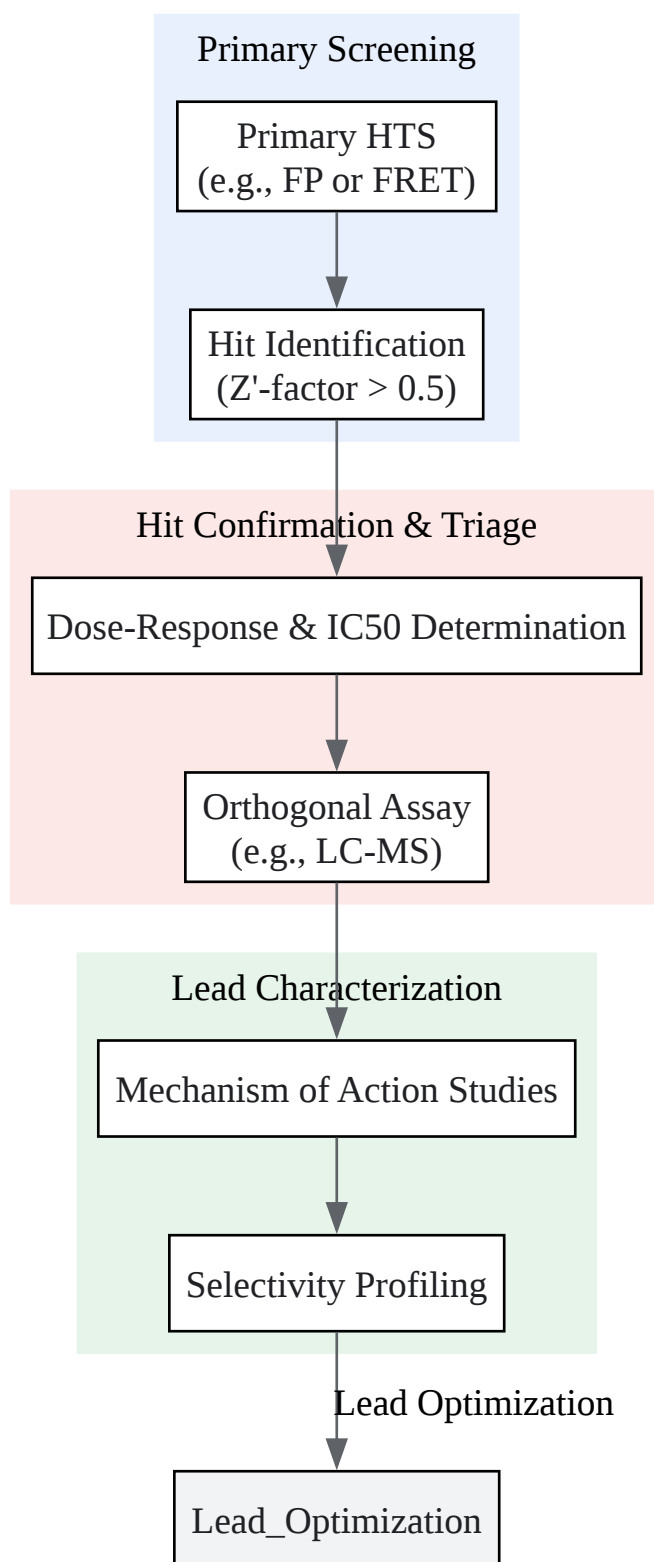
Primary Screening

Primary HTS
(e.g., FP or FRET)

Hit Identification
(Z'-factor > 0.5)

Hit Confirmation & Triage

Dose-Response & IC50 Determination

Orthogonal Assay
(e.g., LC-MS)

Lead Characterization

Mechanism of Action Studies

Selectivity Profiling

Lead Optimization

Lead_Optimization